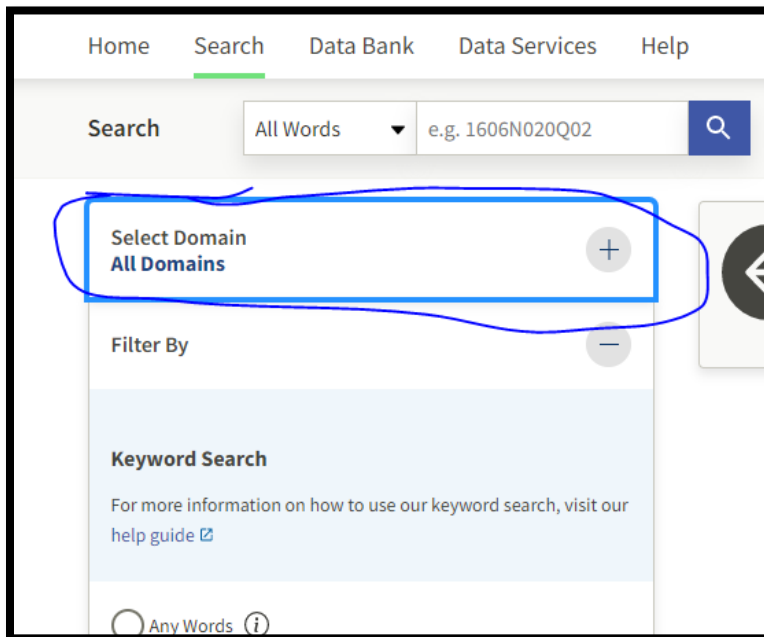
Home Search Data Bank Data Services Help

Search All Words e.g. 1606N020Q02

Select Domain
All Domains

Filter By

Keyword Search

For more information on how to use our keyword search, visit our help guide

Any Words